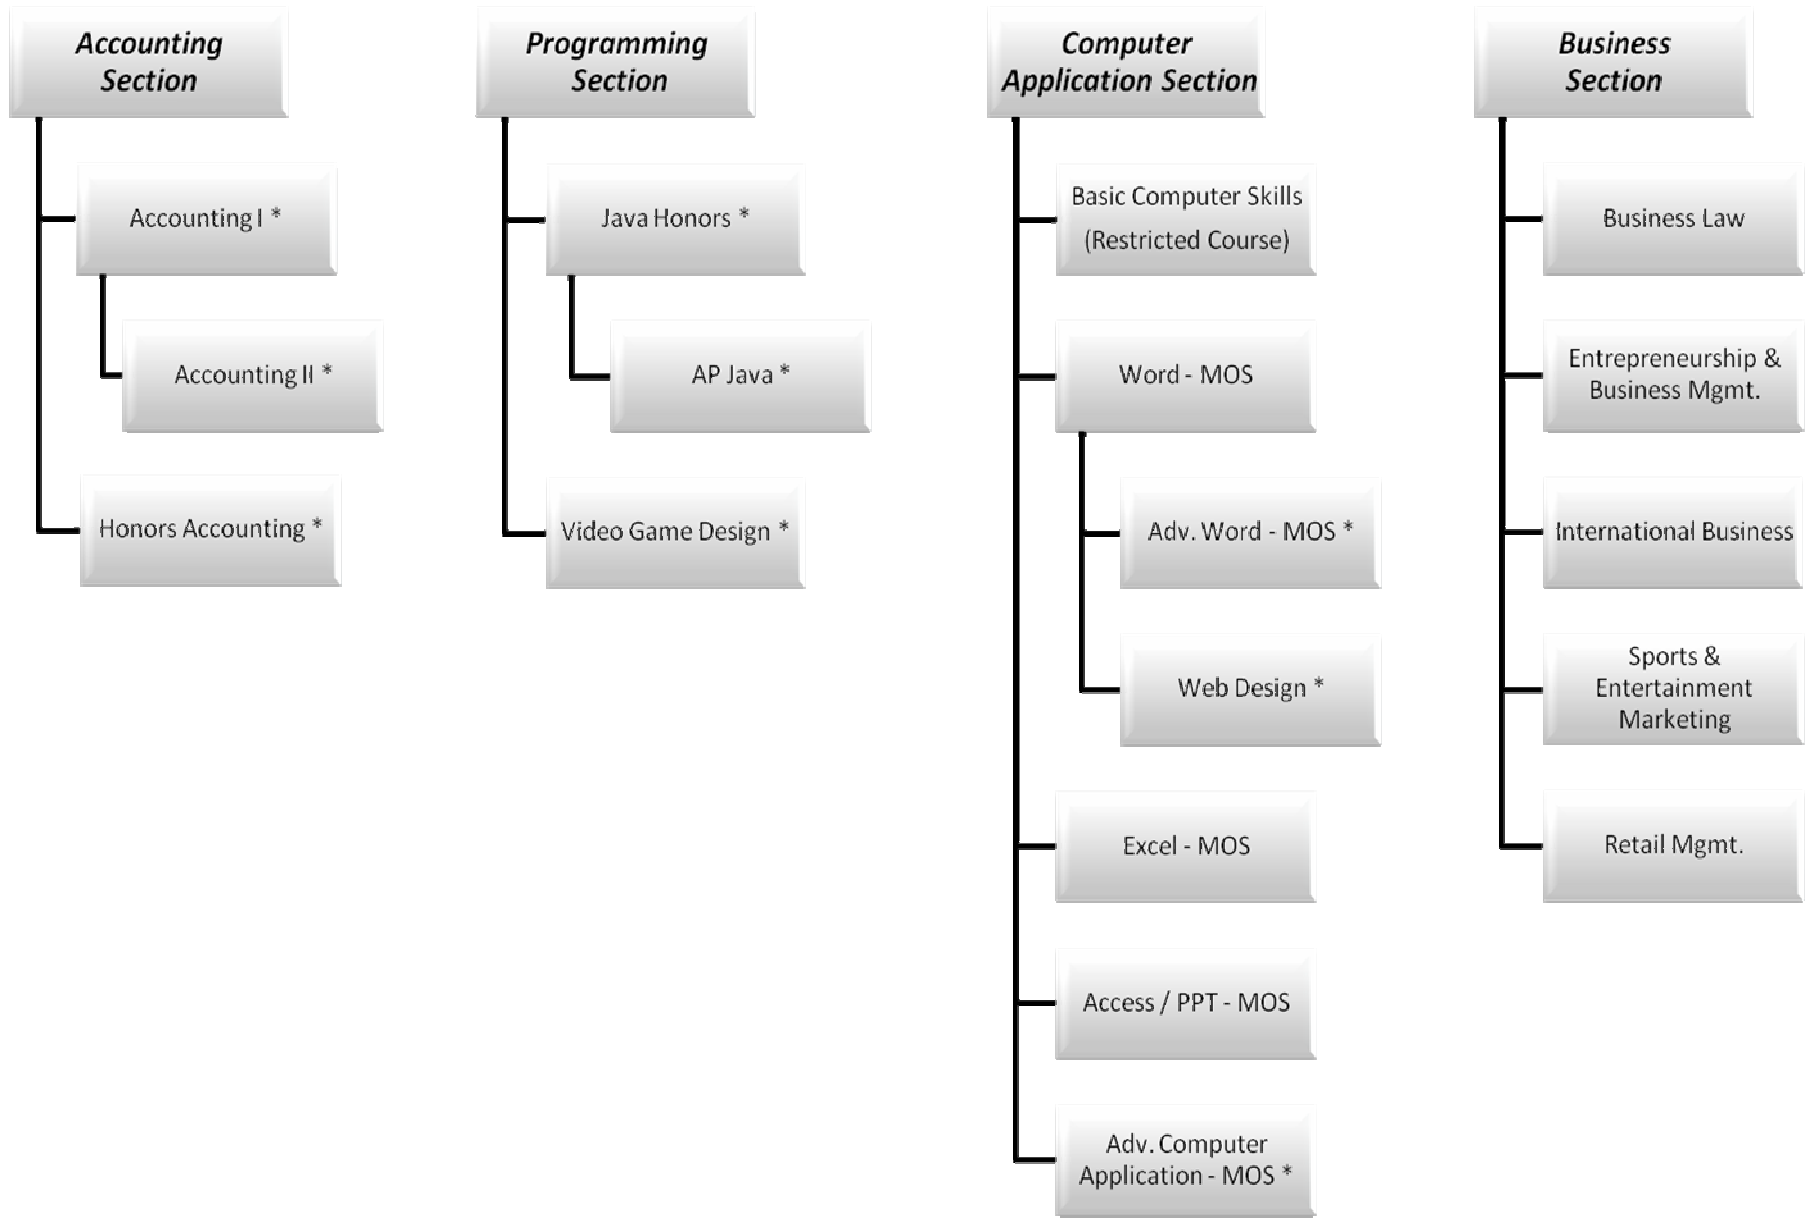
Accounting Section

Accounting I *

Accounting II *

Honors Accounting *

Programming Section

Java Honors *

AP Java *

Video Game Design *

Computer Application Section

Basic Computer Skills (Restricted Course)

Word - MOS

Adv. Word - MOS *

Web Design *

Excel - MOS

Access / PPT - MOS

Adv. Computer Application - MOS *

Business Section

Business Law

Entrepreneurship & Business Mgmt.

International Business

Sports & Entertainment Marketing

Retail Mgmt.